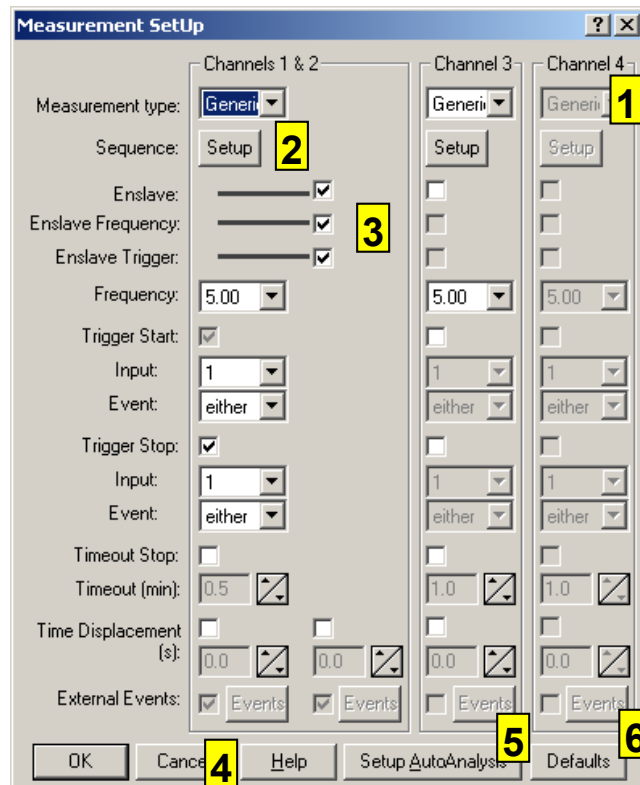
Measurement SetUp

? X

Channels 1 & 2

Channel 3

Channel 4

Measurement type: Generi

Generi

Generi

1

Sequence: Setup

2

Setup

Setup

Enslave:

Enslave Frequency:

Enslave Trigger:

3

Frequency: 5.00

5.00

5.00

Trigger Start:

Input: 1

1

1

Event: either

either

either

Trigger Stop:

Input: 1

1

1

Event: either

either

either

Timeout Stop:

Timeout (min): 0.5

1.0

1.0

Time Displacement (s): 0.0

0.0

0.0

0.0

External Events: Events

Events

Events

Events

OK

Cance

4

Help

Setup AutoAnalysis

5

Defaults

6